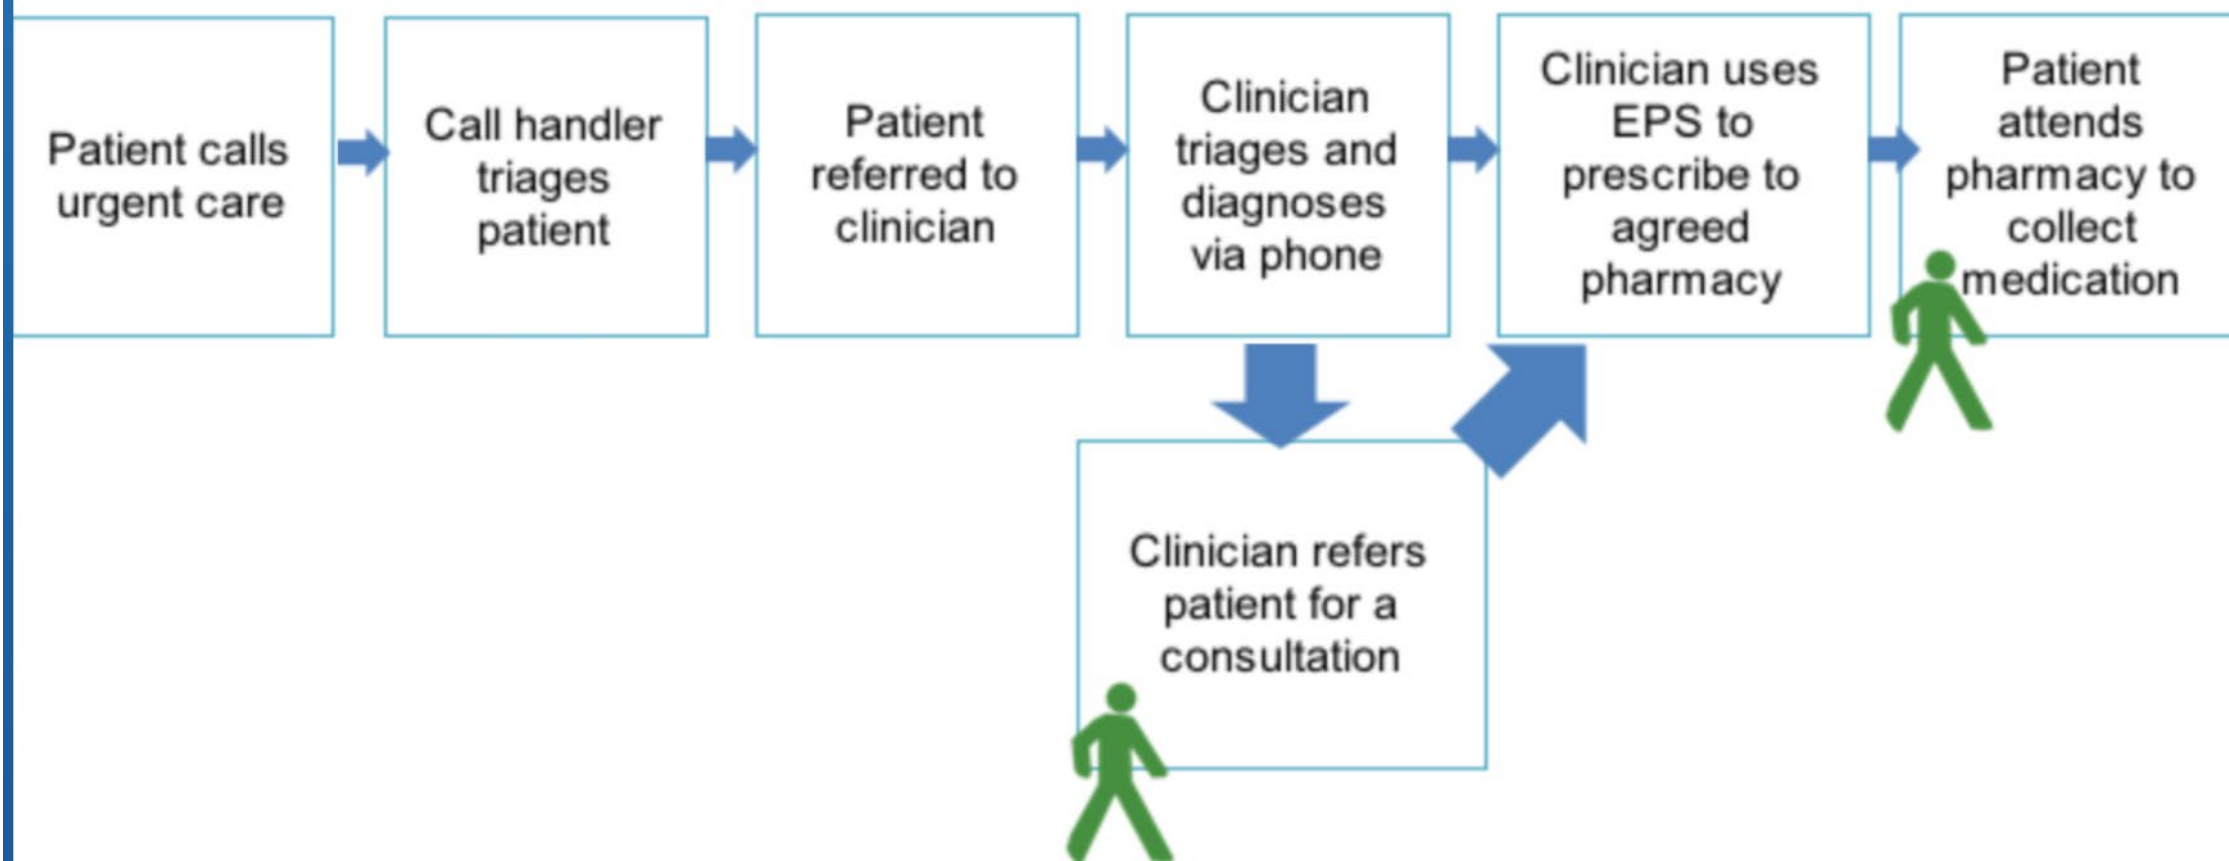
Patient calls urgent care

Call handler triages patient

Patient referred to clinician

Clinician triages and diagnoses via phone

Clinician uses EPS to prescribe to agreed pharmacy

Patient attends pharmacy to collect medication

Clinician refers patient for a consultation